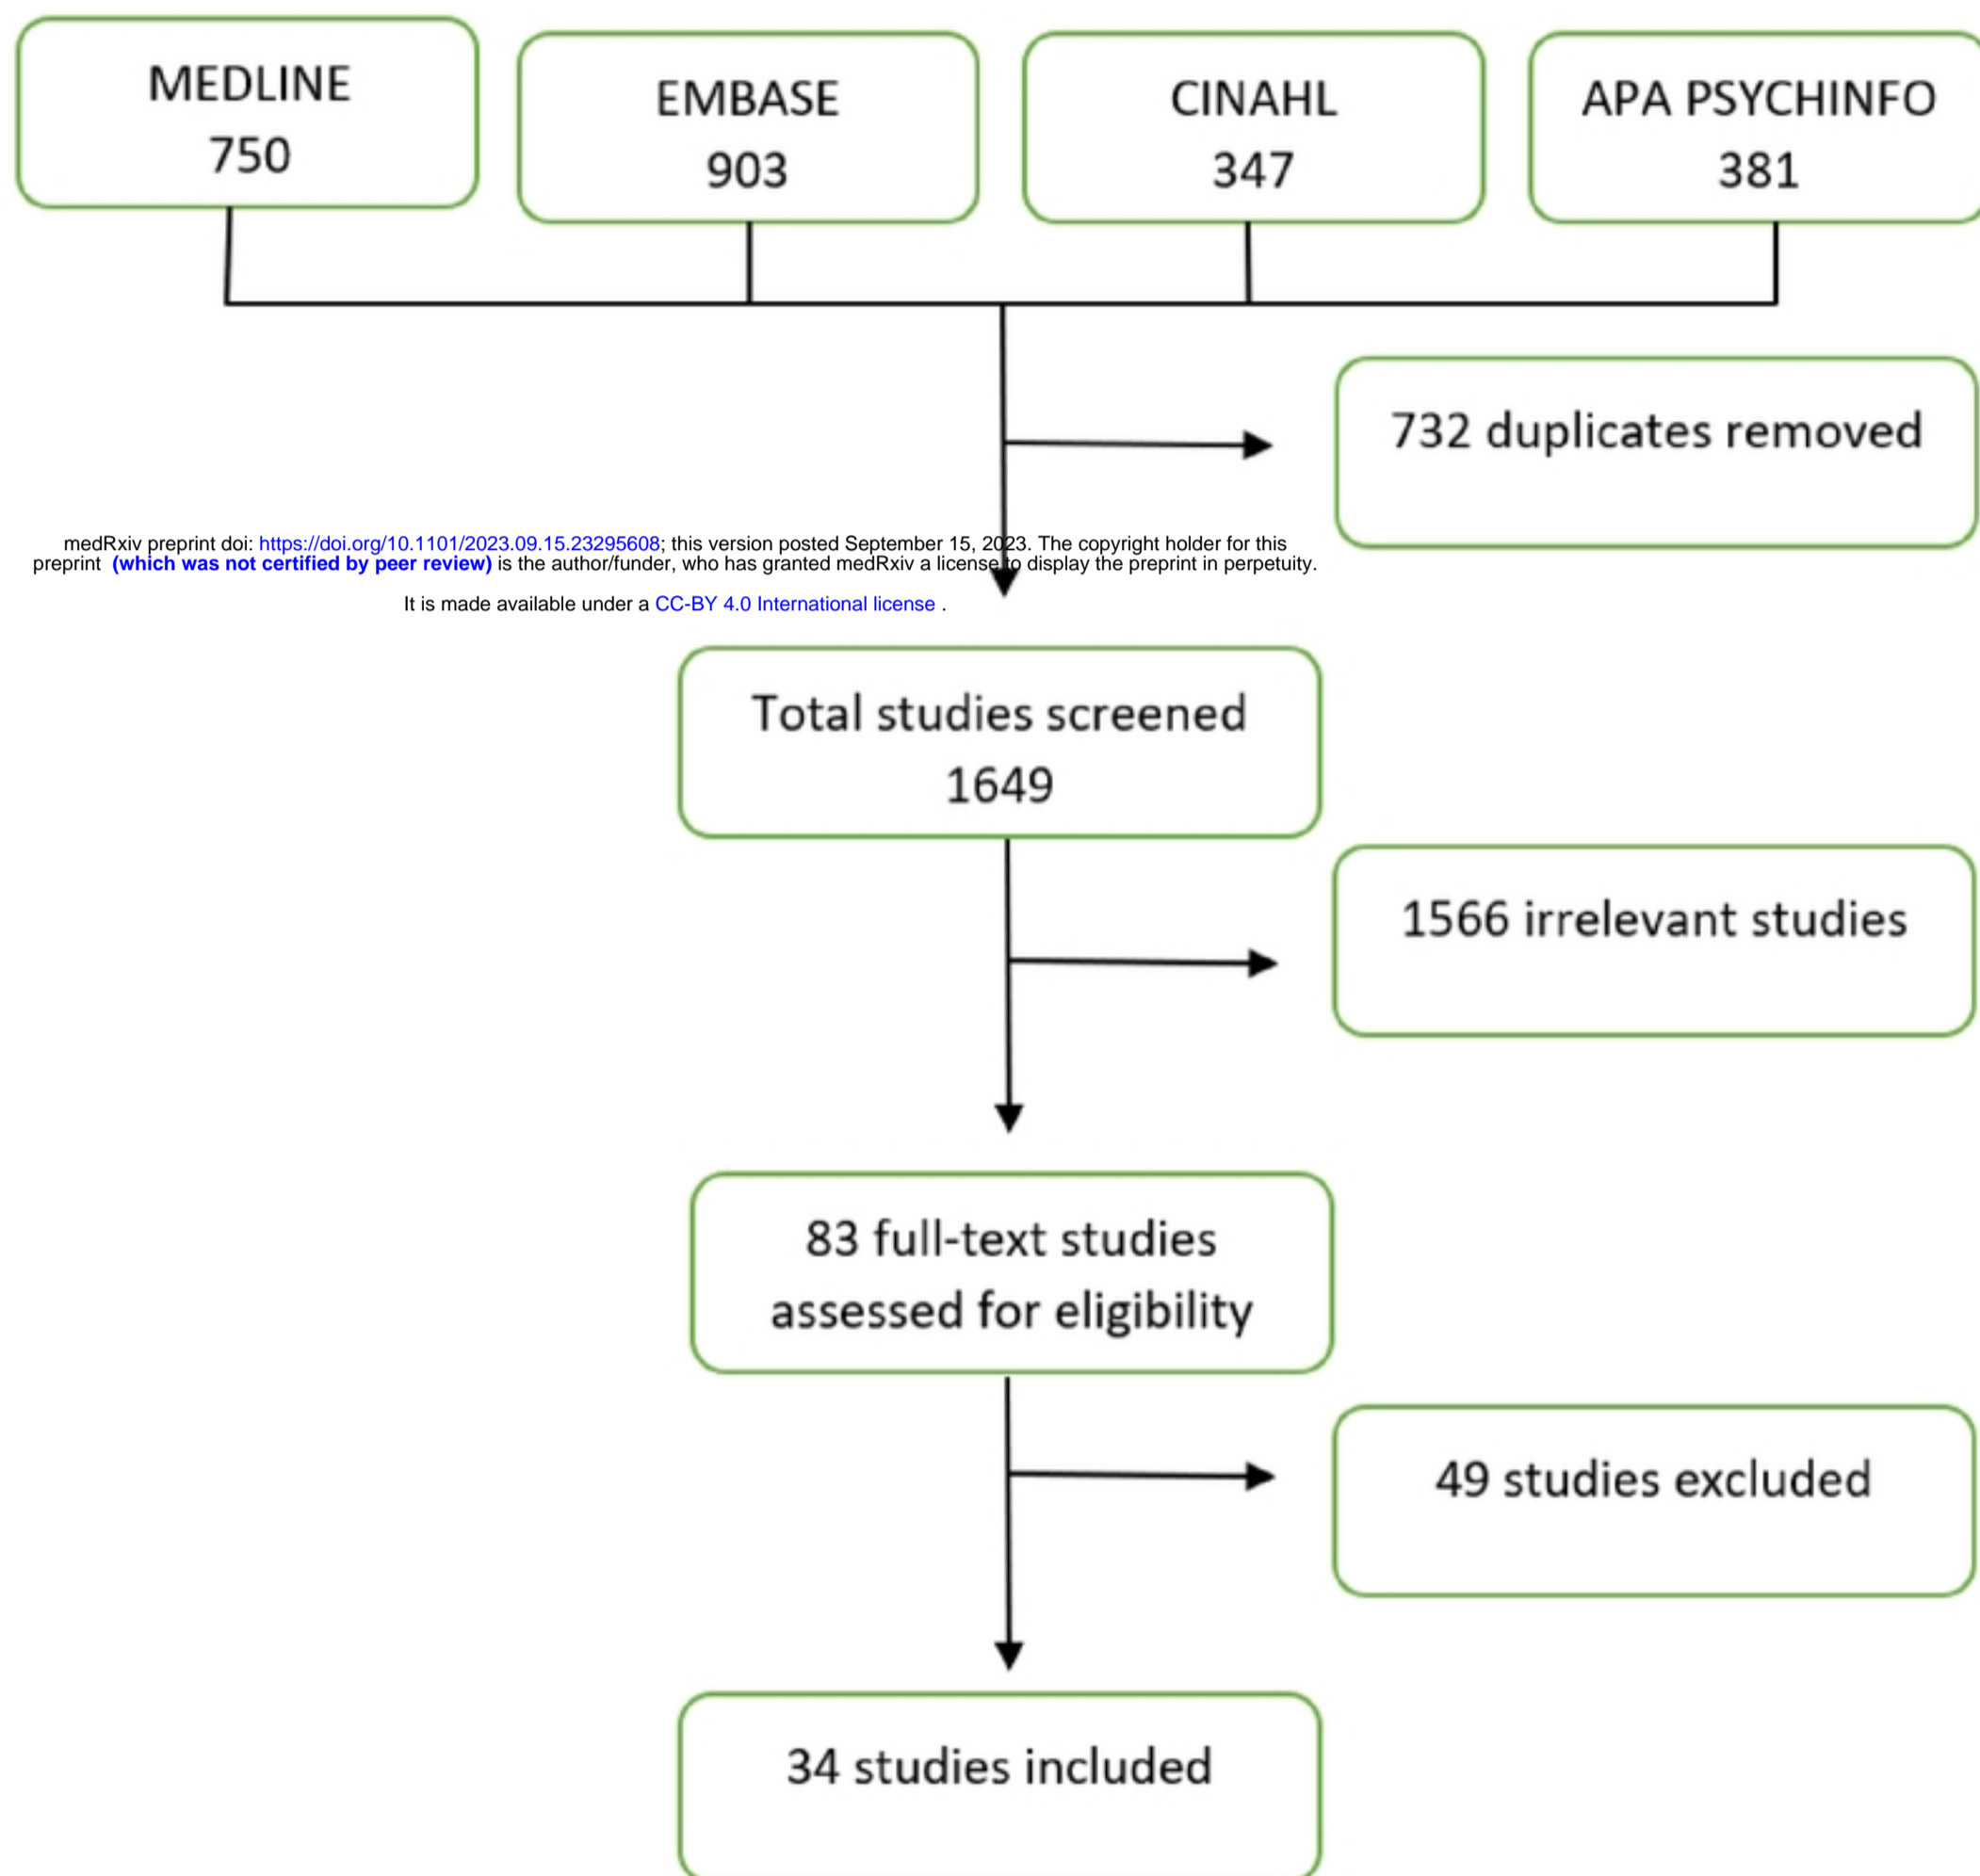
MEDLINE
750

EMBASE
903

CINAHL
347

APA PSYCHINFO
381

732 duplicates removed

medRxiv preprint doi: https://doi.org/10.1101/2023.09.15.23295608; this version posted September 15, 2023. The copyright holder for this preprint (which was not certified by peer review) is the author/funder, who has granted medRxiv a license to display the preprint in perpetuity.

It is made available under a CC-BY 4.0 International license .

Total studies screened
1649

1566 irrelevant studies

83 full-text studies
assessed for eligibility

49 studies excluded

34 studies included